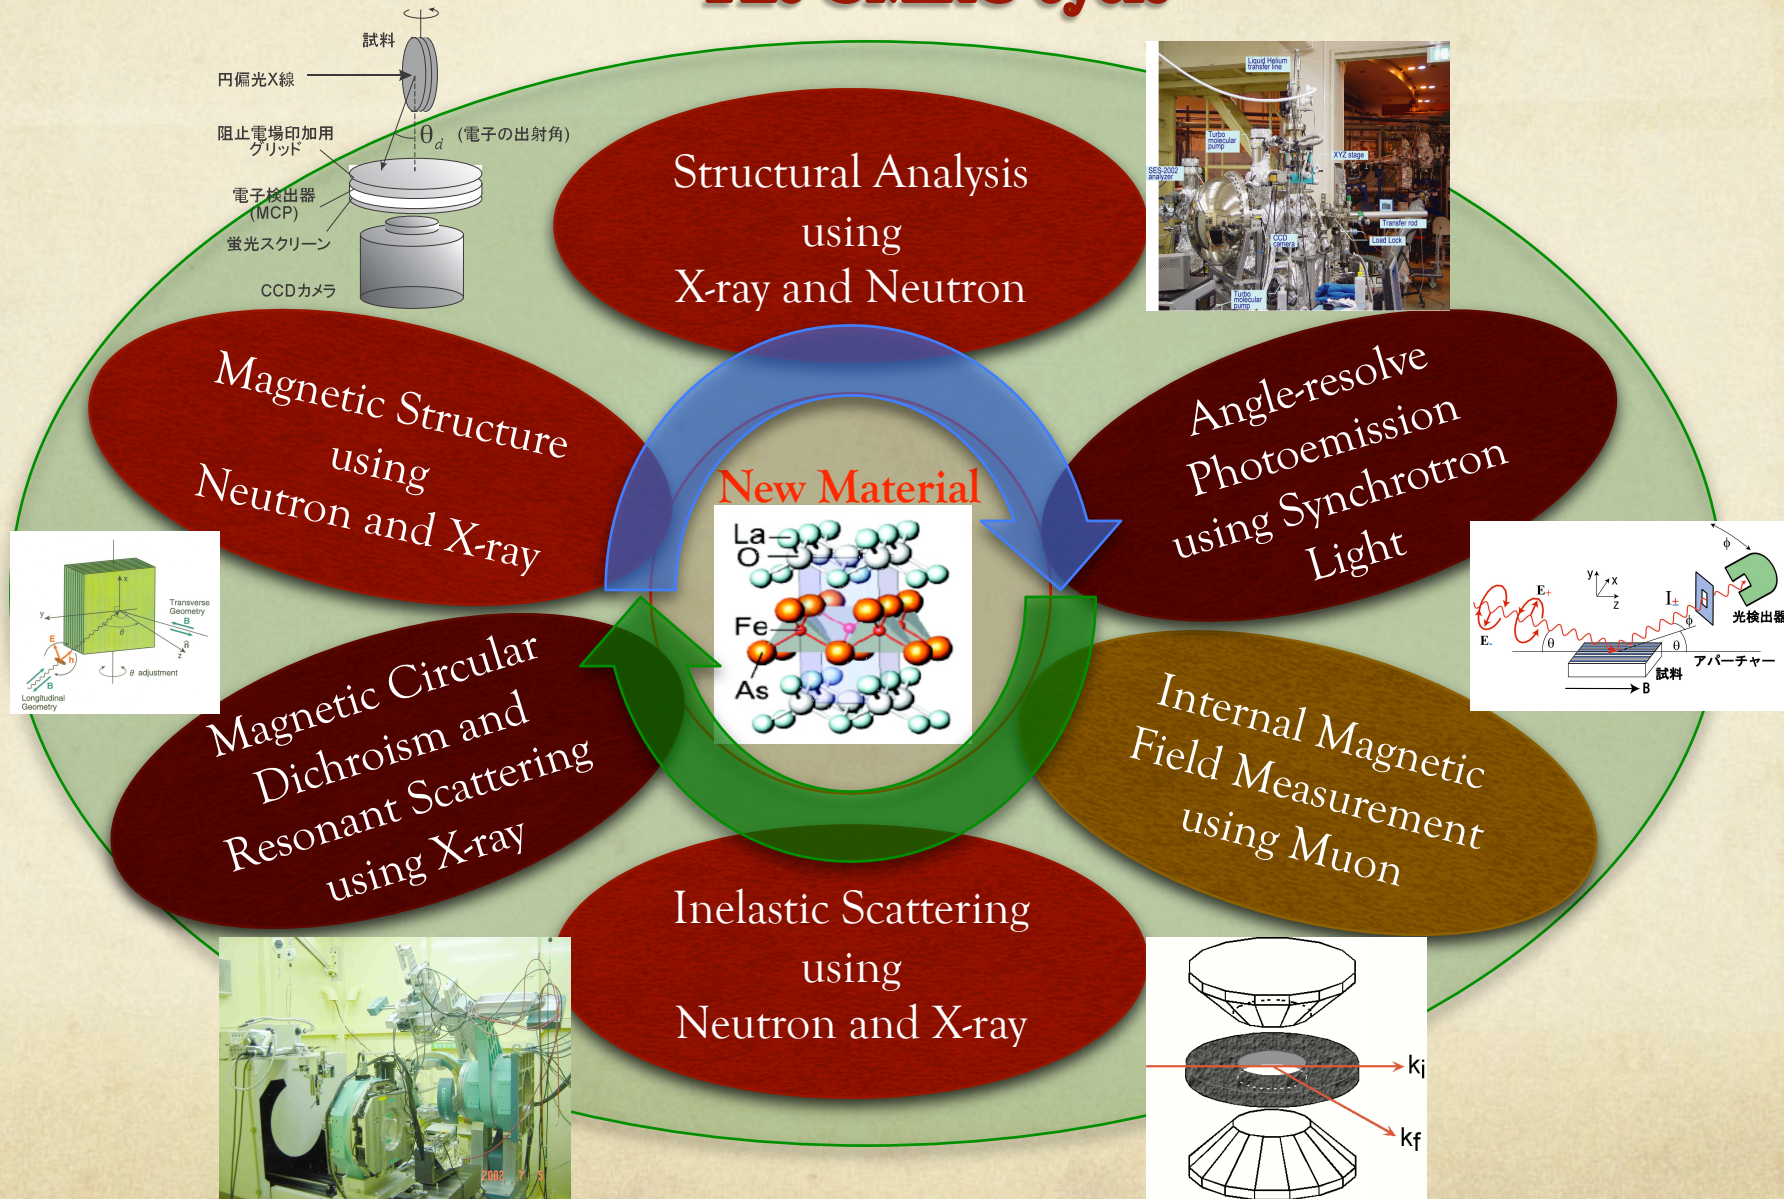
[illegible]

試料

円偏光X線

阻止電場印加用グリッド

$\theta_d$ (電子の出射角)

電子検出器 (MCP)

蛍光スクリーン

CCDカメラ

Structural Analysis using X-ray and Neutron

Liquid Helium transfer line

Turbo molecular pump

SES-2002 analyzer

XYZ stage

Transfer rod

Load Lock

CCD camera

Turbo molecular pump

Magnetic Structure using Neutron and X-ray

Angle-resolve Photoemission using Synchrotron Light

New Material

La

O

Fe

As

Transverse Geometry

Longitudinal Geometry

$\theta$ adjustment

Magnetic Circular Dichroism and Resonant Scattering using X-ray

Internal Magnetic Field Measurement using Muon

$E_+$

$E_-$

$I_\pm$

$\phi$

$\theta$

光検出器

アパーチャー

試料

B

Inelastic Scattering using Neutron and X-ray

$k_i$

$k_f$